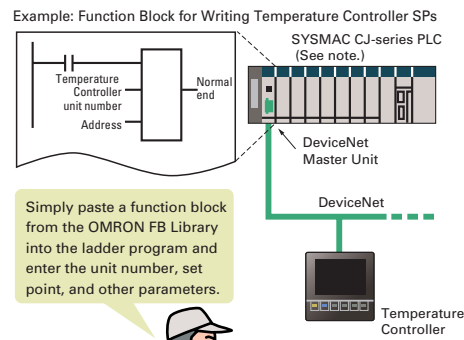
Example: Function Block for Writing Temperature Controller SPs

Temperature Controller unit number

Address

Normal end

SYSMAC CJ-series PLC (See note.)

DeviceNet Master Unit

DeviceNet

Simply paste a function block from the OMRON FB Library into the ladder program and enter the unit number, set point, and other parameters.

Temperature Controller